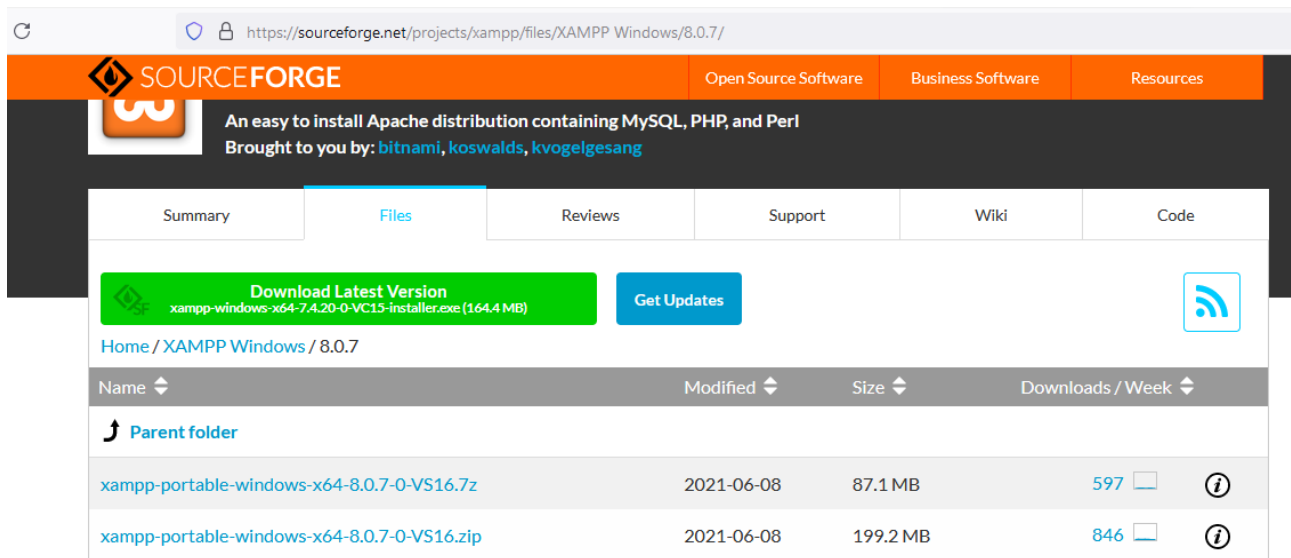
https://sourceforge.net/projects/xampp/files/XAMPP Windows/8.0.7/

SOURCEFORGE

Open Source Software | Business Software | Resources

An easy to install Apache distribution containing MySQL, PHP, and Perl
Brought to you by: bitnami, koswalds, kvogelgesang

| Summary | Files | Reviews | Support | Wiki | Code |
|---|---|---|---|---|---|

Download Latest Version
xampp-windows-x64-7.4.20-0-VC15-installer.exe (164.4 MB)

Get Updates

Home / XAMPP Windows / 8.0.7

| Name | Modified | Size | Downloads / Week |
|---|---|---|---|
| Parent folder | | | |
| xampp-portable-windows-x64-8.0.7-0-VS16.7z | 2021-06-08 | 87.1 MB | 597 |
| xampp-portable-windows-x64-8.0.7-0-VS16.zip | 2021-06-08 | 199.2 MB | 846 |